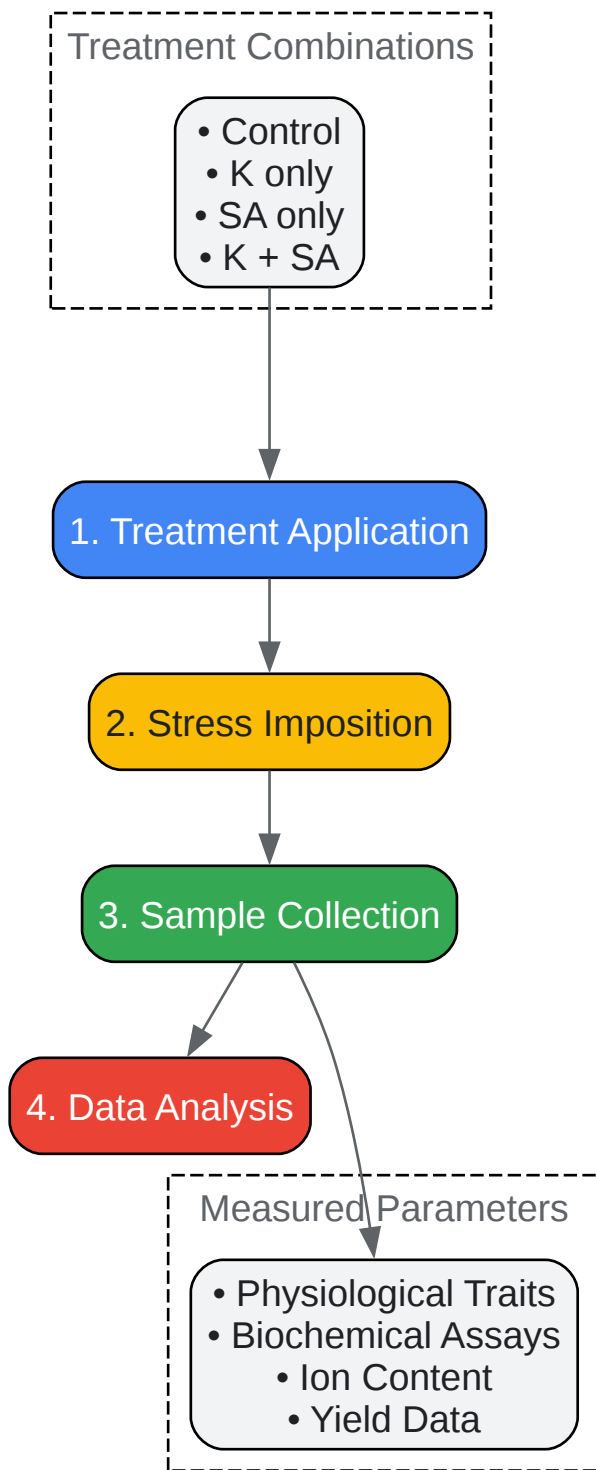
Treatment Combinations

• Control
• K only
• SA only
• K + SA

1. Treatment Application

2. Stress Imposition

3. Sample Collection

4. Data Analysis

Measured Parameters

• Physiological Traits
• Biochemical Assays
• Ion Content
• Yield Data